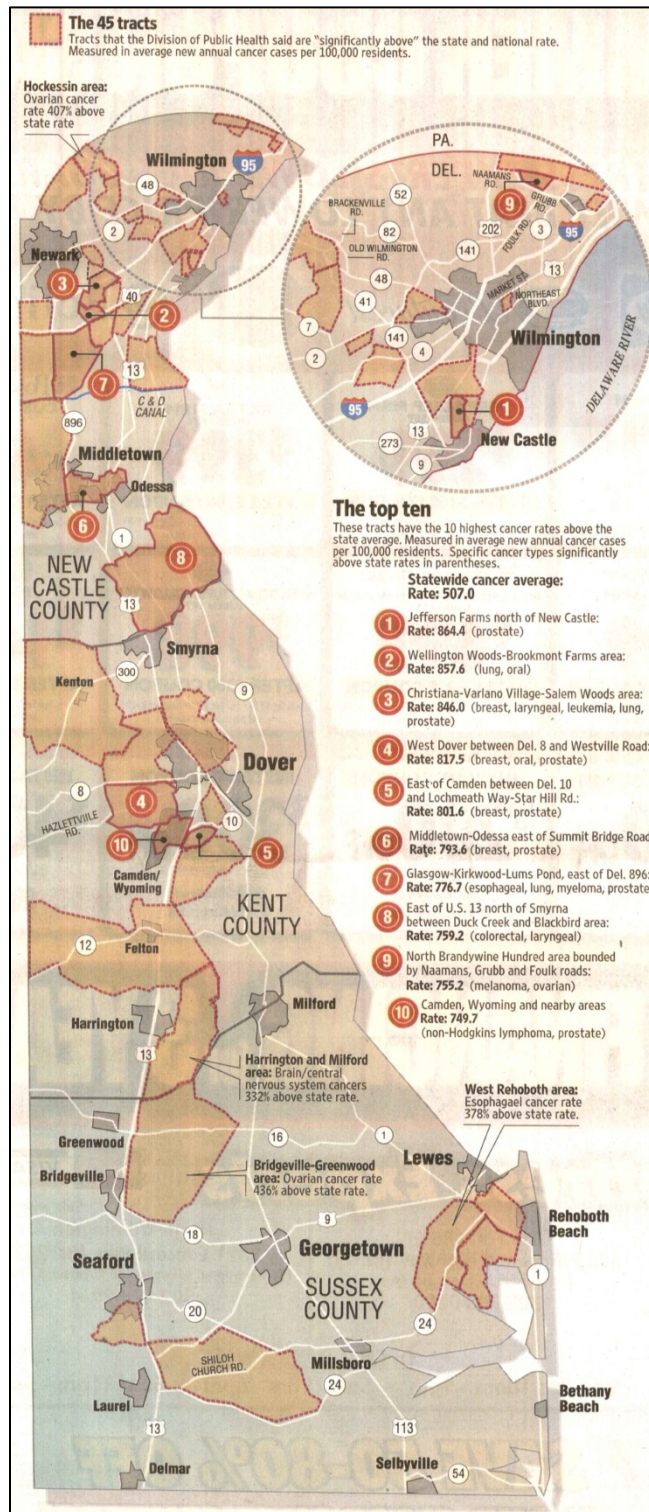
The 45 tracts
Tracts that the Division of Public Health said are "significantly above" the state and national rate. Measured in average new annual cancer cases per 100,000 residents.

Hockessin area: Ovarian cancer rate 407% above state rate

Wilmington 95 48 2 Newark 3 40 2 7 13 C & D CANAL 896 Middletown Odessa 6 1 8 NEW CASTLE COUNTY 13 Smyrna 300 Kenton 9 Dover 8 HAZLETTVILLE RD. 4 10 10 5 Camden/ Wyoming KENT COUNTY 12 Felton Milford Harrington 13

Harrington and Milford area: Brain/central nervous system cancers 332% above state rate.

Greenwood 16 1 Bridgeville

Bridgeville-Greenwood area: Ovarian cancer rate 436% above state rate.

Lewes 9 18 Georgetown Seaford SUSSEX COUNTY 20 24 SHILOH CHURCH RD. Millsboro 24 Laurel 113 13 Delmar Selbyville 54

West Rehoboth area: Esophagael cancer rate 378% above state rate.

Rehoboth Beach 1 Bethany Beach

PA. DEL. NAAMANS RD. 9 GRUBB RD. BRACKENVILLE RD. 52 82 202 3 95 OLD WILMINGTON RD. 141 FOULK RD. 48 13 MARKET ST. 41 NORTHEAST BLVD. 7 141 4 Wilmington DELAWARE RIVER 2 95 1 13 273 New Castle 9

The top ten
These tracts have the 10 highest cancer rates above the state average. Measured in average new annual cancer cases per 100,000 residents. Specific cancer types significantly above state rates in parentheses.

Statewide cancer average:
Rate: 507.0

1 Jefferson Farms north of New Castle:
Rate: 864.4 (prostate)

2 Wellington Woods-Brookmont Farms area:
Rate: 857.6 (lung, oral)

3 Christiana-Varlano Village-Salem Woods area:
Rate: 846.0 (breast, laryngeal, leukemia, lung, prostate)

4 West Dover between Del. 8 and Westville Road:
Rate: 817.5 (breast, oral, prostate)

5 East of Camden between Del. 10 and Lochmeath Way-Star Hill Rd.:
Rate: 801.6 (breast, prostate)

6 Middletown-Odessa east of Summit Bridge Road:
Rate: 793.6 (breast, prostate)

7 Glasgow-Kirkwood-Lums Pond, east of Del. 896:
Rate: 776.7 (esophageal, lung, myeloma, prostate)

8 East of U.S. 13 north of Smyrna between Duck Creek and Blackbird area:
Rate: 759.2 (colorectal, laryngeal)

9 North Brandywine Hundred area bounded by Naamans, Grubb and Foulk roads:
Rate: 755.2 (melanoma, ovarian)

10 Camden, Wyoming and nearby areas
Rate: 749.7
(non-Hodgkins lymphoma, prostate)